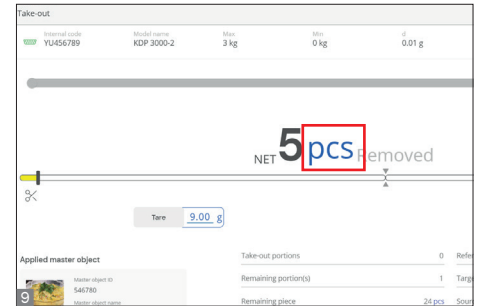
Take-out

Internal code
YU456789

Model name
KDP 3000-2

Max
3 kg

Min
0 kg

d
0.01 g

NET 5 pcs Removed

Tare 9.00 g

Applied master object

Master object ID
546780

Master object name

Take-out portions 0

Remaining portion(s) 1

Remaining piece 24 pcs

Refe

Targ

Sour

9